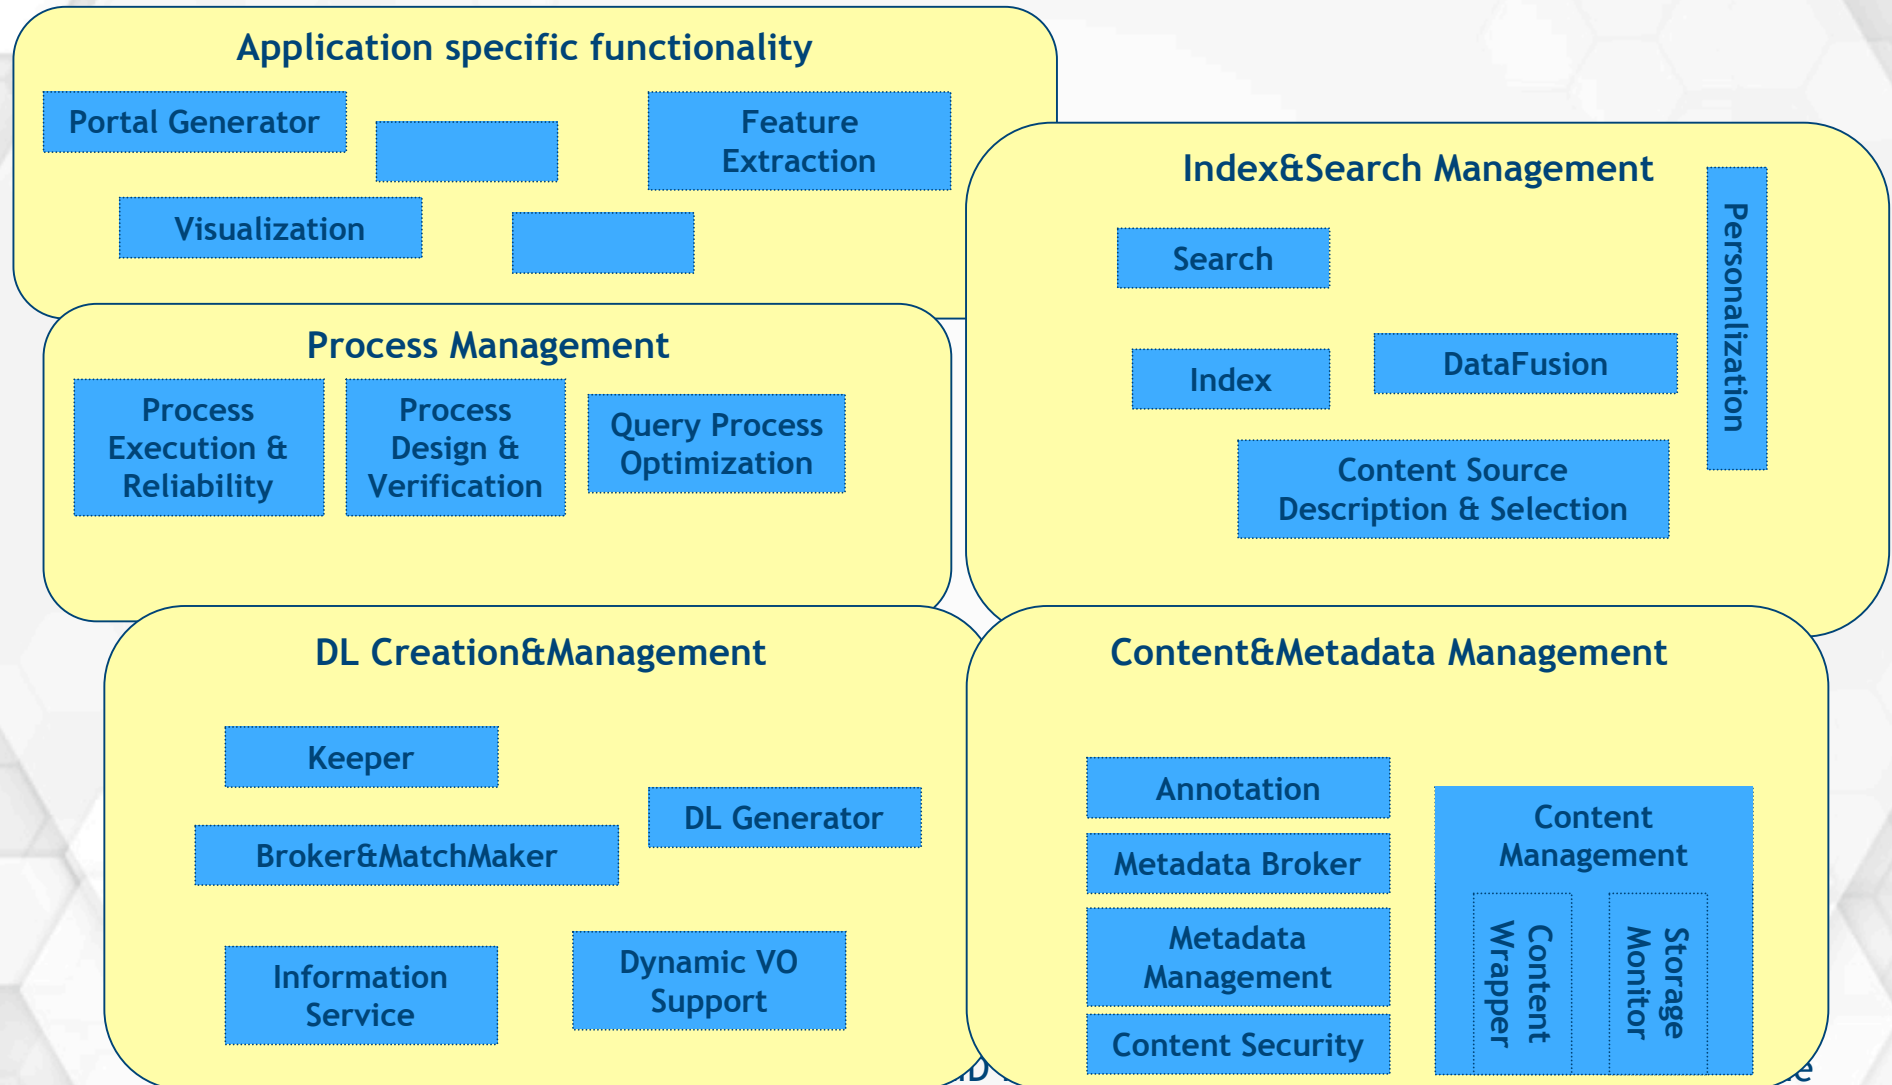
Application specific functionality

Portal Generator

Feature Extraction

Visualization

Index&Search Management

Personalization

Search

Index

DataFusion

Content Source Description & Selection

Process Management

Process Execution & Reliability

Process Design & Verification

Query Process Optimization

DL Creation&Management

Keeper

DL Generator

Broker&MatchMaker

Information Service

Dynamic VO Support

Content&Metadata Management

Annotation

Metadata Broker

Metadata Management

Content Security

Content Management

Content Wrapper

Storage Monitor